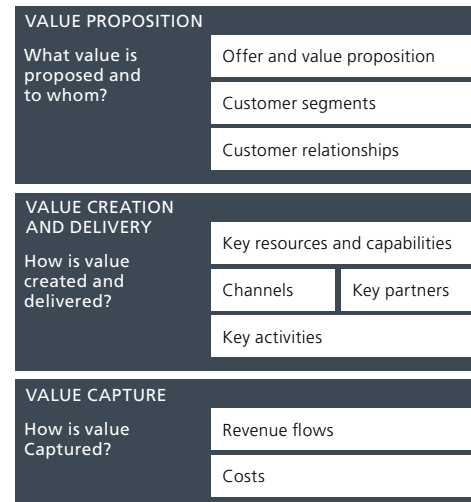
VALUE PROPOSITION

What value is proposed and to whom?

Offer and value proposition

Customer segments

Customer relationships

VALUE CREATION AND DELIVERY

How is value created and delivered?

Key resources and capabilities

Channels

Key partners

Key activities

VALUE CAPTURE

How is value Captured?

Revenue flows

Costs